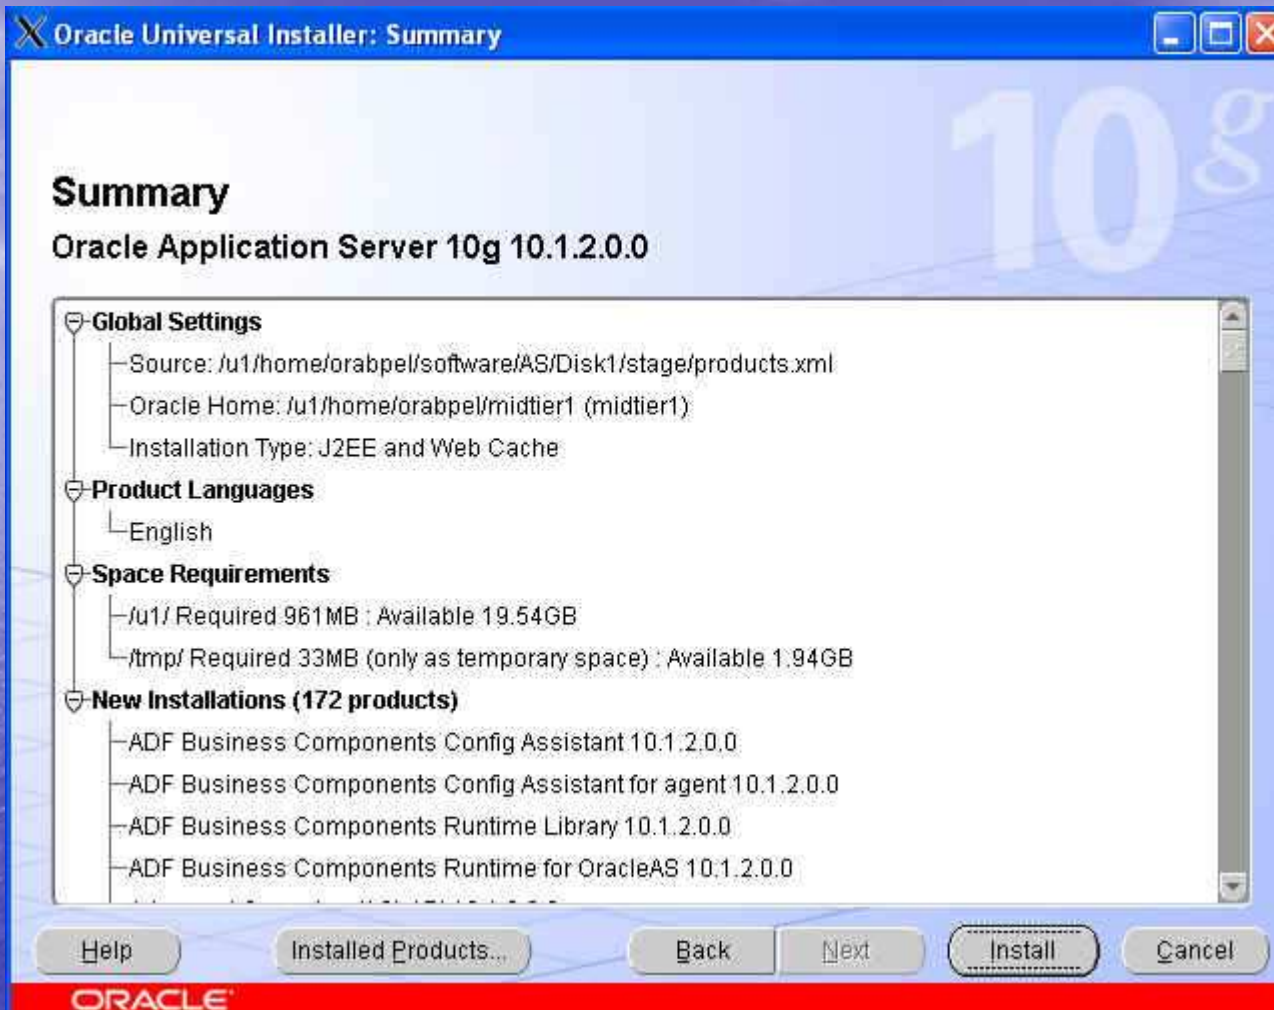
Oracle Universal Installer: Summary

10g

Summary

Oracle Application Server 10g 10.1.2.0.0

Global Settings
Source: /u1/home/orabpel/software/AS/Disk1/stage/products.xml
Oracle Home: /u1/home/orabpel/midtier1 (midtier1)
Installation Type: J2EE and Web Cache
Product Languages
English
Space Requirements
/u1/ Required 961MB : Available 19.54GB
/tmp/ Required 33MB (only as temporary space) : Available 1.94GB
New Installations (172 products)
ADF Business Components Config Assistant 10.1.2.0.0
ADF Business Components Config Assistant for agent 10.1.2.0.0
ADF Business Components Runtime Library 10.1.2.0.0
ADF Business Components Runtime for OracleAS 10.1.2.0.0
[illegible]

Help | Installed Products... | Back | Next | Install | Cancel

ORACLE